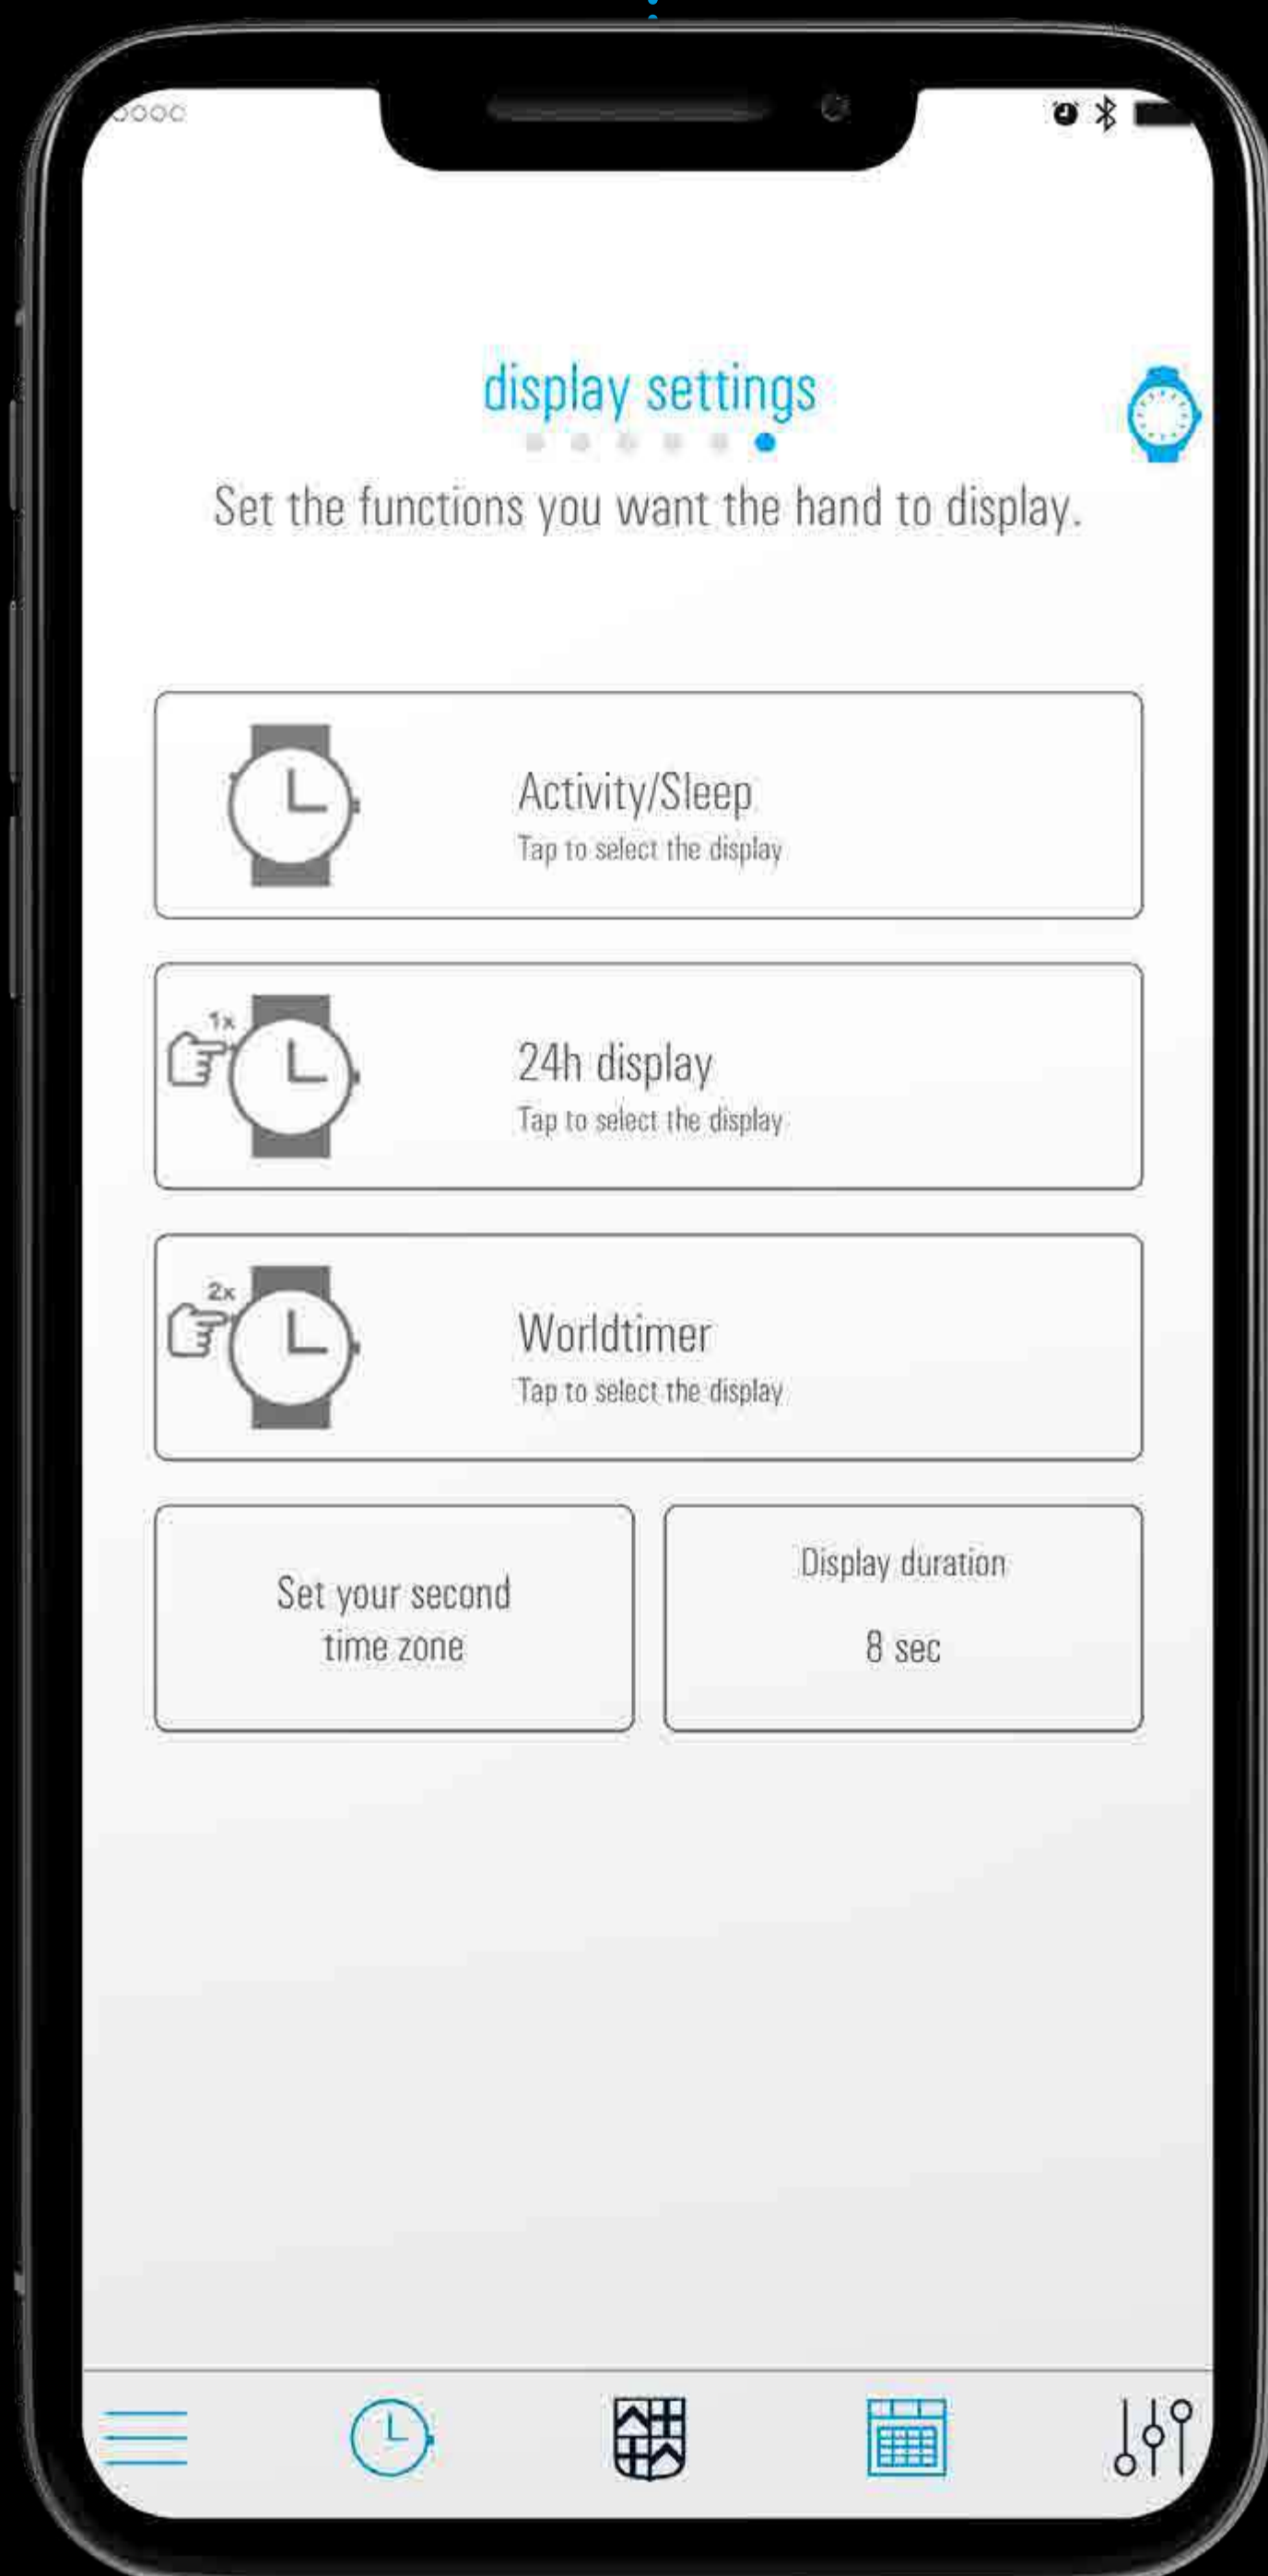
display settings

Set the functions you want the hand to display.

Activity/Sleep
Tap to select the display

1x
24h display
Tap to select the display

2x
Worldtimer
Tap to select the display

Set your second time zone

Display duration
8 sec